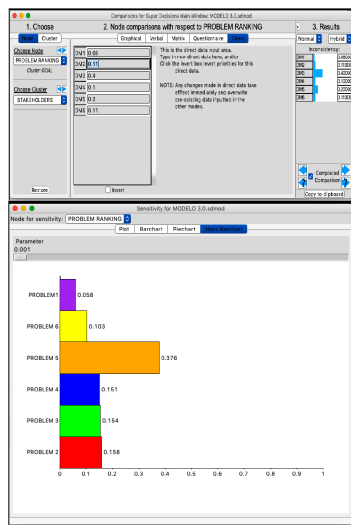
Comparisons for Super Decisions Main Window: MODELO 5.0.sdmod

1. Choose

Node Cluster

Choose Node

PROBLEM RANKING

Cluster: GOAL

Choose Cluster

STAKEHOLDERS

Restore

2. Node comparisons with respect to PROBLEM RANKING

Graphical Verbal Matrix Questionnaire Direct

DM1 0.08
DM2 0.11
DM3 0.4
DM4 0.1
DM5 0.2
DM6 0.11

Invert

This is the direct data input area. Type in new direct data here, and/or Click the invert box invert priorities for this direct data.

NOTE: Any changes made in direct data take effect immediately and overwrite pre-existing data inputted in the other modes.

3. Results

Normal Hybrid

Inconsistency:

DM1 0.08000
DM2 0.11000
DM3 0.42000
DM4 0.10000
DM5 0.20000
DM6 0.11000

Completed Comparison

Copy to clipboard

Sensitivity for MODELO 5.0.sdmod

Node for sensitivity: PROBLEM RANKING

Plot Barchart Piechart Stack Barchart

Parameter
0.001

PROBLEM 1 0.058
PROBLEM 6 0.103
PROBLEM 5 0.376
PROBLEM 4 0.151
PROBLEM 3 0.154
PROBLEM 2 0.158

0 0.1 0.2 0.3 0.4 0.5 0.6 0.7 0.8 0.9 1